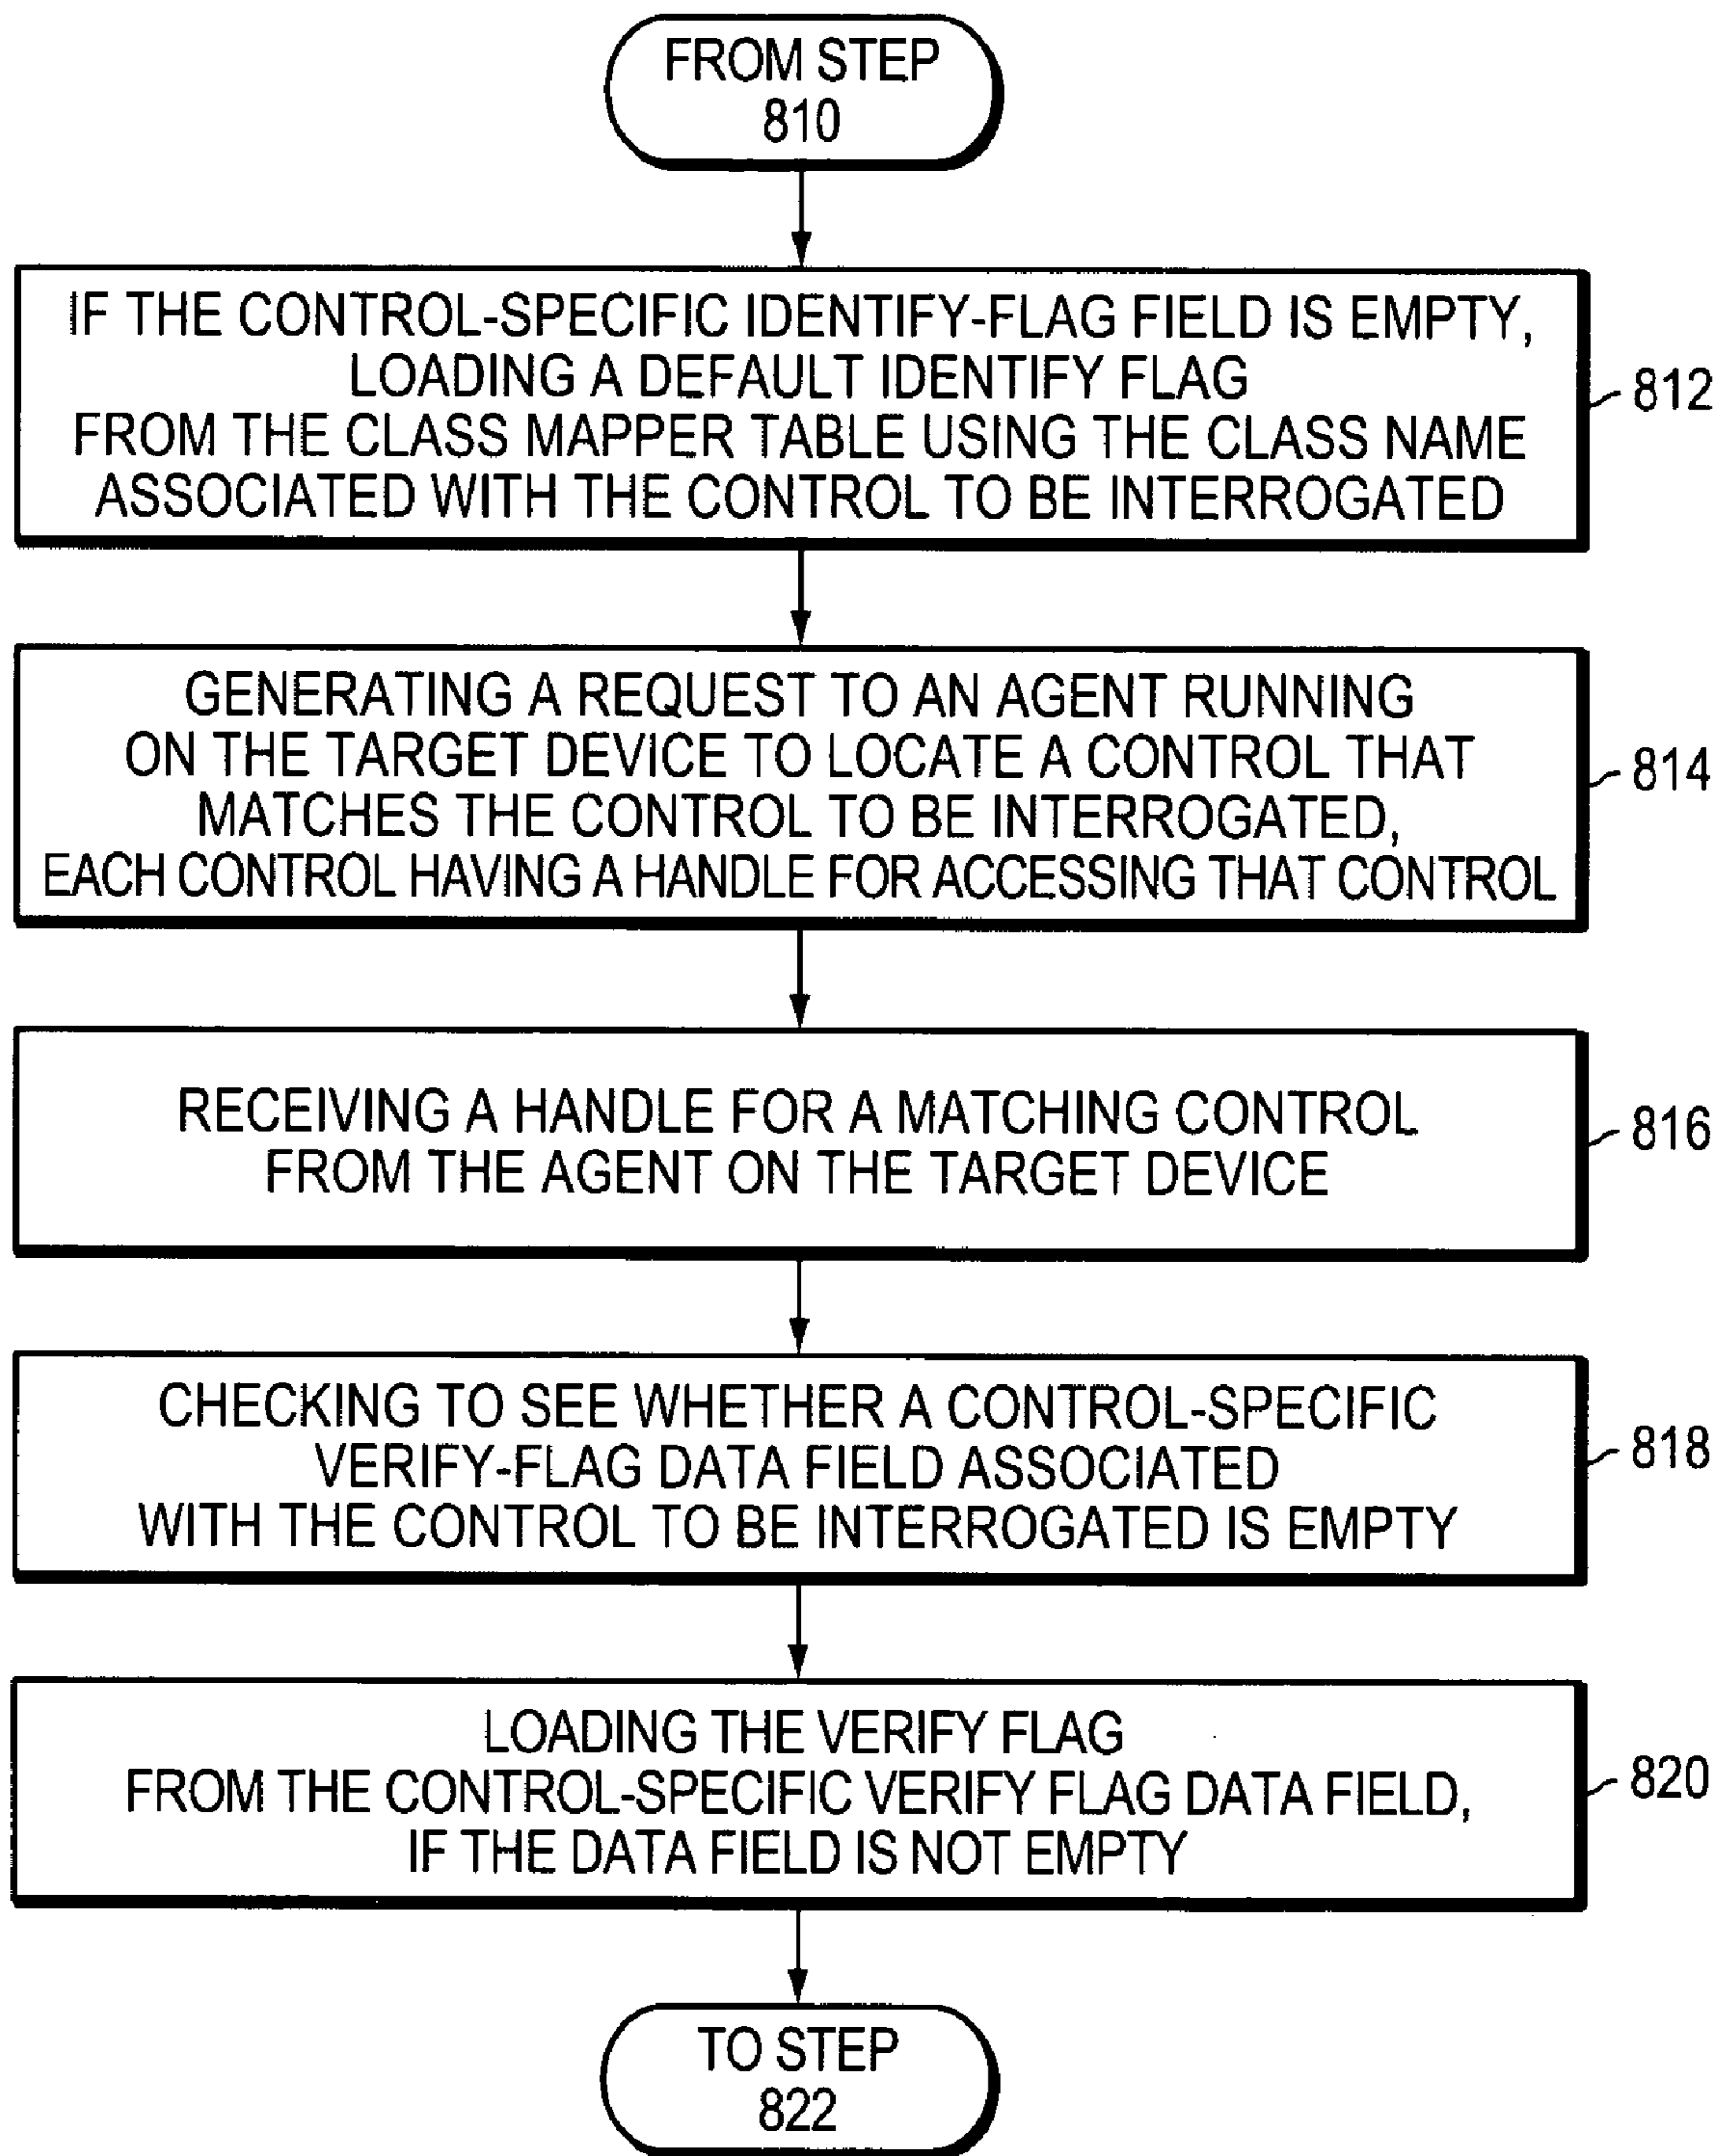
FROM STEP 810

IF THE CONTROL-SPECIFIC IDENTIFY-FLAG FIELD IS EMPTY, LOADING A DEFAULT IDENTIFY FLAG FROM THE CLASS MAPPER TABLE USING THE CLASS NAME ASSOCIATED WITH THE CONTROL TO BE INTERROGATED

812

GENERATING A REQUEST TO AN AGENT RUNNING ON THE TARGET DEVICE TO LOCATE A CONTROL THAT MATCHES THE CONTROL TO BE INTERROGATED, EACH CONTROL HAVING A HANDLE FOR ACCESSING THAT CONTROL

814

RECEIVING A HANDLE FOR A MATCHING CONTROL FROM THE AGENT ON THE TARGET DEVICE

816

CHECKING TO SEE WHETHER A CONTROL-SPECIFIC VERIFY-FLAG DATA FIELD ASSOCIATED WITH THE CONTROL TO BE INTERROGATED IS EMPTY

818

LOADING THE VERIFY FLAG FROM THE CONTROL-SPECIFIC VERIFY FLAG DATA FIELD, IF THE DATA FIELD IS NOT EMPTY

820

TO STEP 822